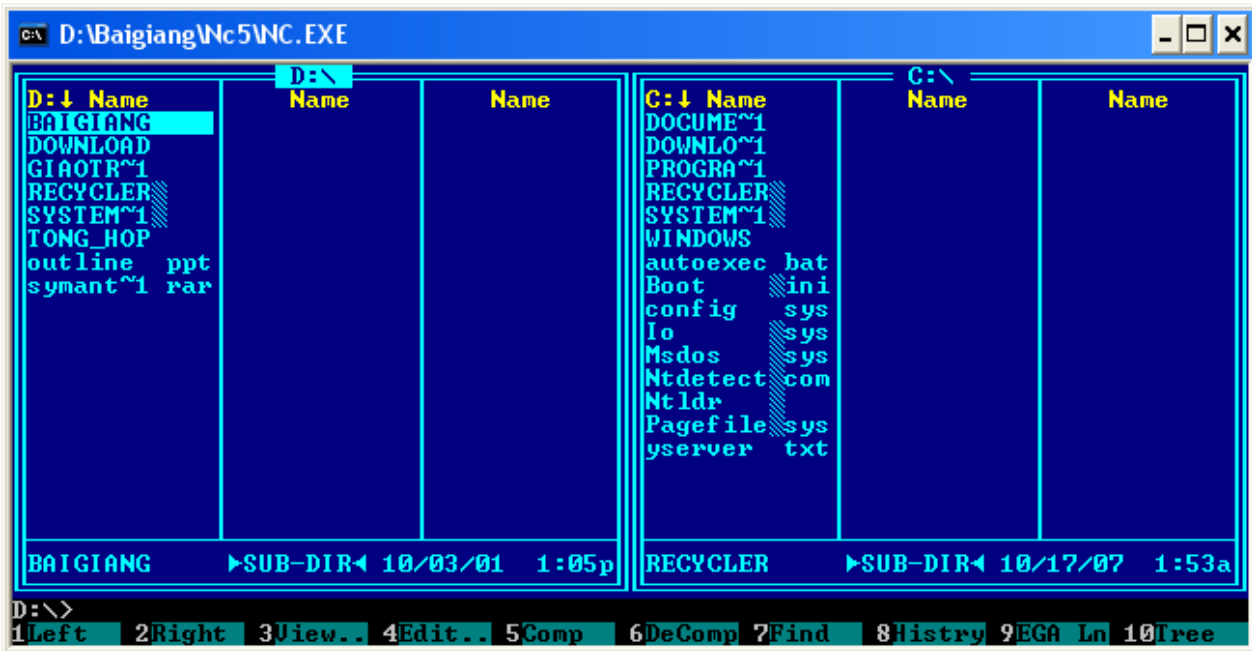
D:\Baigiang\Nc5\NC.EXE

D:\

| D:↓ Name | Name | Name |
|---|---|---|
| BAIGIANG | | |
| DOWNLOAD | | |
| GIAOTR~1 | | |
| RECYCLER | | |
| SYSTEM~1 | | |
| TONG_HOP | | |
| outline ppt | | |
| symant~1 rar | | |

BAIGIANG ►SUB-DIR◄ 10/03/01 1:05p

C:\

| C:↓ Name | Name | Name |
|---|---|---|
| DOCUME~1 | | |
| DOWNLO~1 | | |
| PROGRA~1 | | |
| RECYCLER | | |
| SYSTEM~1 | | |
| WINDOWS | | |
| autoexec bat | | |
| Boot ini | | |
| config sys | | |
| Io sys | | |
| Msdos sys | | |
| Ntdetect com | | |
| Ntldr | | |
| Pagefile sys | | |
| yserver txt | | |

RECYCLER ►SUB-DIR◄ 10/17/07 1:53a

D:\>

1Left 2Right 3View.. 4Edit.. 5Comp 6DeComp 7Find 8Histry 9EGA Ln 10Tree